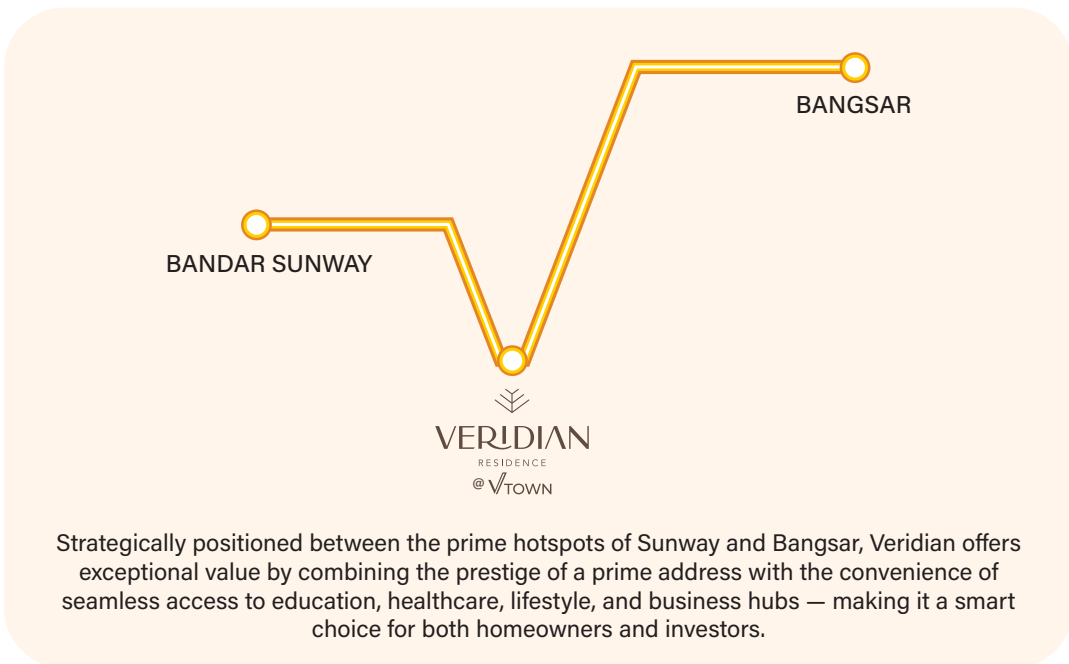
BANGSAR

BANDAR SUNWAY

VERIDIAN
RESIDENCE
@ VTOWN

Strategically positioned between the prime hotspots of Sunway and Bangsar, Veridian offers exceptional value by combining the prestige of a prime address with the convenience of seamless access to education, healthcare, lifestyle, and business hubs — making it a smart choice for both homeowners and investors.